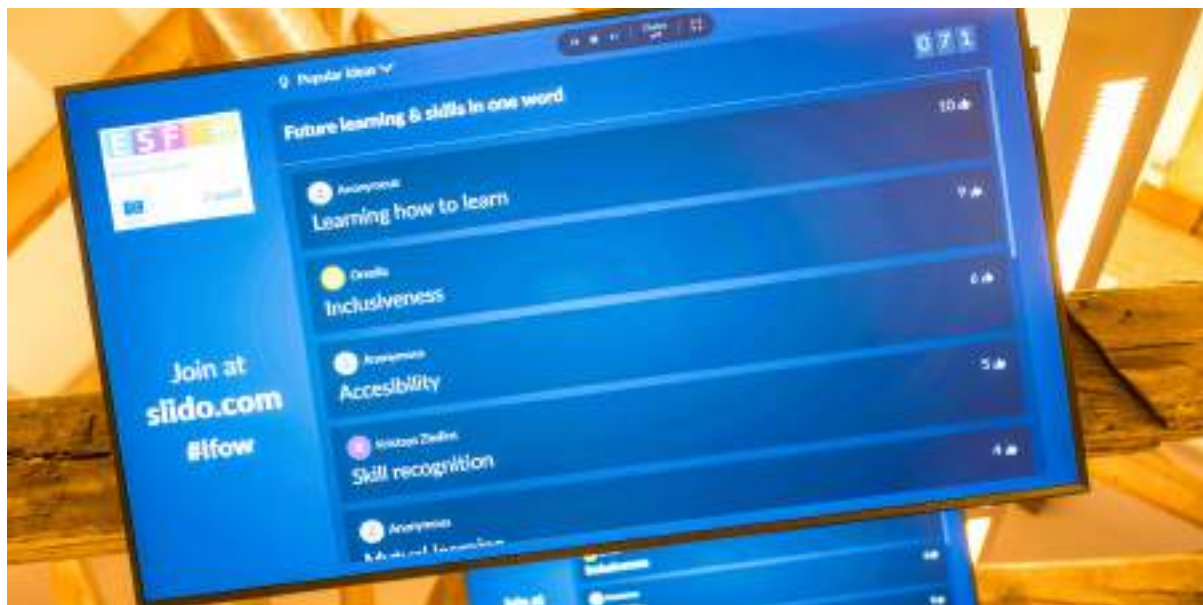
Popular ideas

0 7 1

ESF

Join at slido.com #lfow

Future learning & skills in one word 10

Anonymous
Learning how to learn 9

Ornella
Inclusiveness 6

Anonymous
Accesibility 5

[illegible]
Skill recognition 4

Anonymous
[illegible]